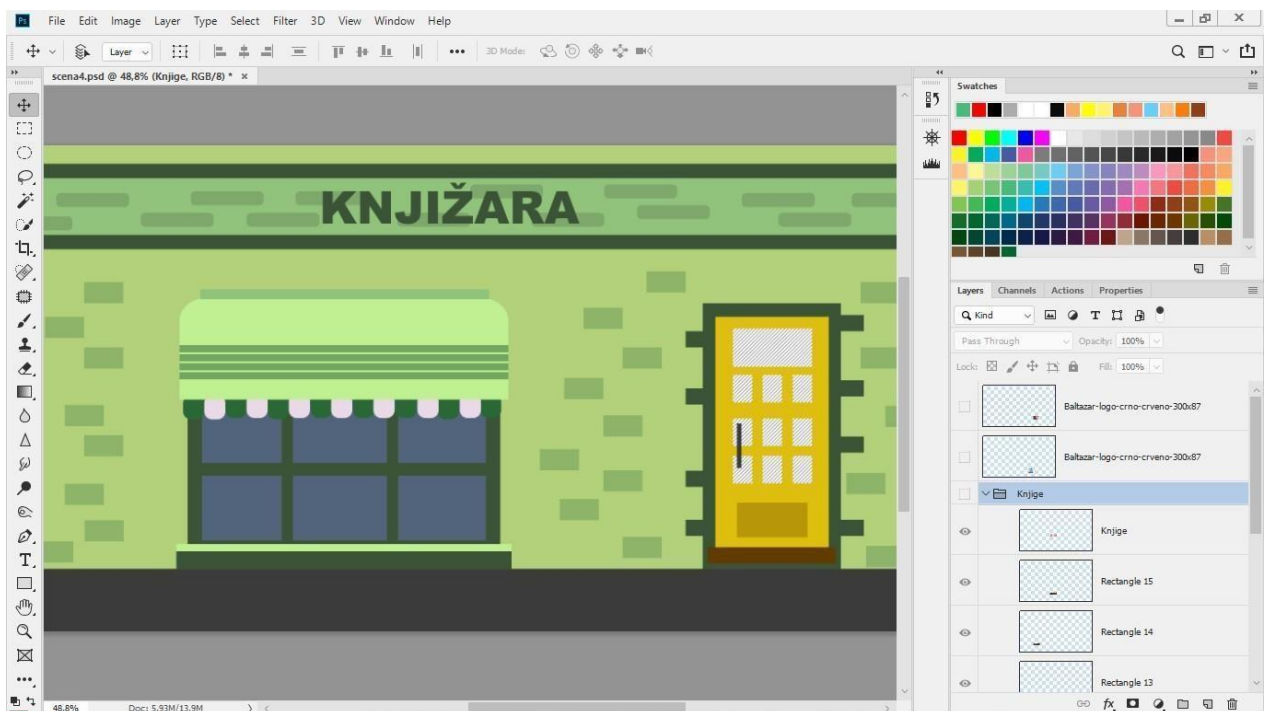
Ps File Edit Image Layer Type Select Filter 3D View Window Help

Layer

3D Mode:

scena4.psd @ 48,8% (Knjige, RGB/8) * ×

KNJIŽARA

Swatches

Layers Channels Actions Properties

Kind

Pass Through Opacity: 100%

Lock: Fill: 100%

Baltazar-logo-crno-crveno-300x87

Baltazar-logo-crno-crveno-300x87

Knjige

Knjige

Rectangle 15

Rectangle 14

Rectangle 13

48,8% Doc: 5,93M/13,9M